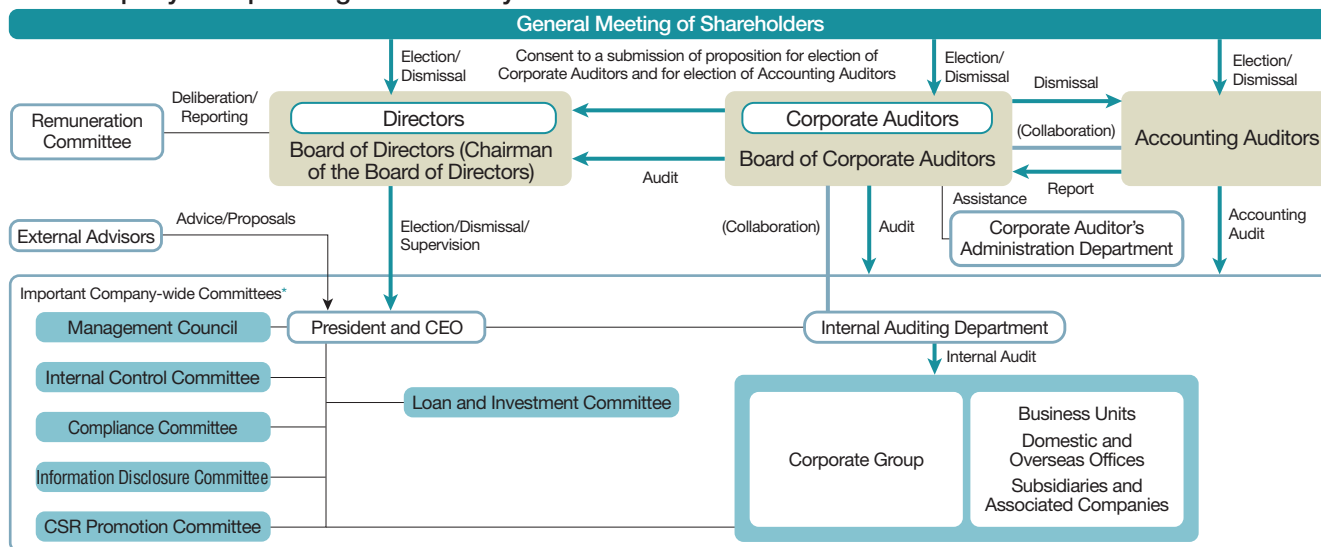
General Meeting of Shareholders

Election/ Dismissal

Consent to a submission of proposition for election of Corporate Auditors and for election of Accounting Auditors

Election/ Dismissal

Election/ Dismissal

Dismissal

Remuneration Committee

Deliberation/ Reporting

Directors

Board of Directors (Chairman of the Board of Directors)

Corporate Auditors

Board of Corporate Auditors

(Collaboration)

Accounting Auditors

Audit

Report

Assistance

External Advisors

Advice/Proposals

Election/Dismissal/ Supervision

(Collaboration)

Audit

Corporate Auditor's Administration Department

Accounting Audit

Important Company-wide Committees*

Management Council

President and CEO

Internal Auditing Department

Internal Audit

Internal Control Committee

Loan and Investment Committee

Compliance Committee

Information Disclosure Committee

CSR Promotion Committee

Corporate Group

Business Units

Domestic and Overseas Offices

Subsidiaries and Associated Companies